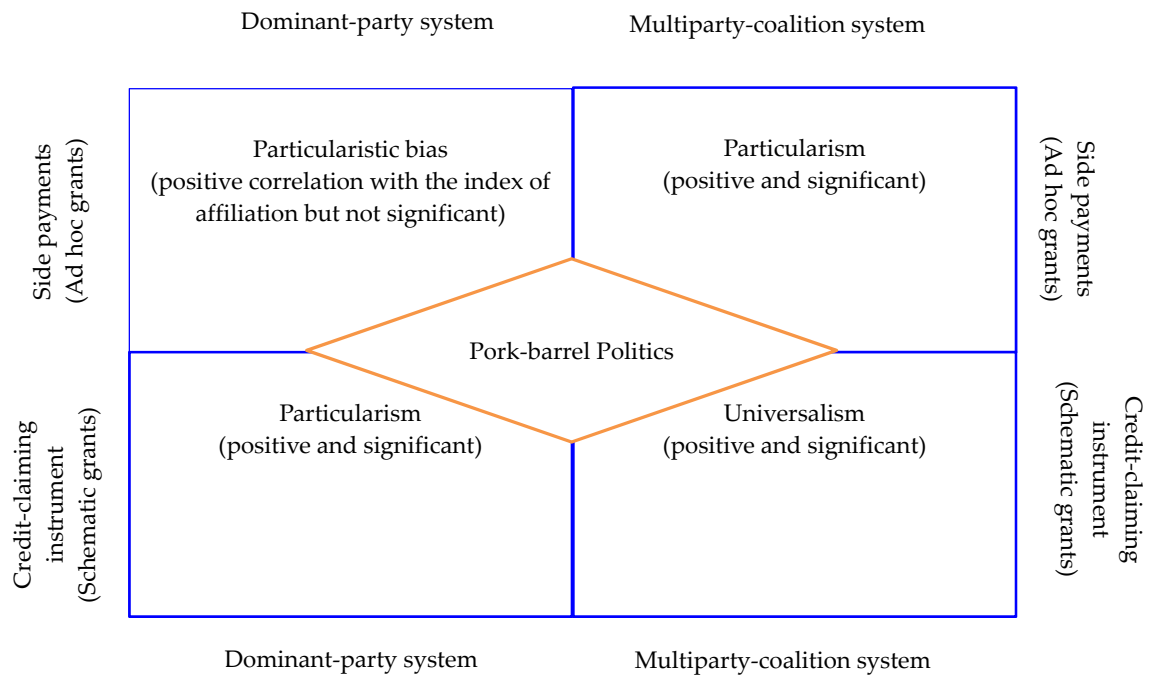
Dominant-party system

Multiparty-coalition system

Side payments (Ad hoc grants)

Particularistic bias (positive correlation with the index of affiliation but not significant)

Particularism (positive and significant)

Side payments (Ad hoc grants)

Pork-barrel Politics

Credit-claiming instrument (Schematic grants)

Particularism (positive and significant)

Universalism (positive and significant)

Credit-claiming instrument (Schematic grants)

Dominant-party system

Multiparty-coalition system